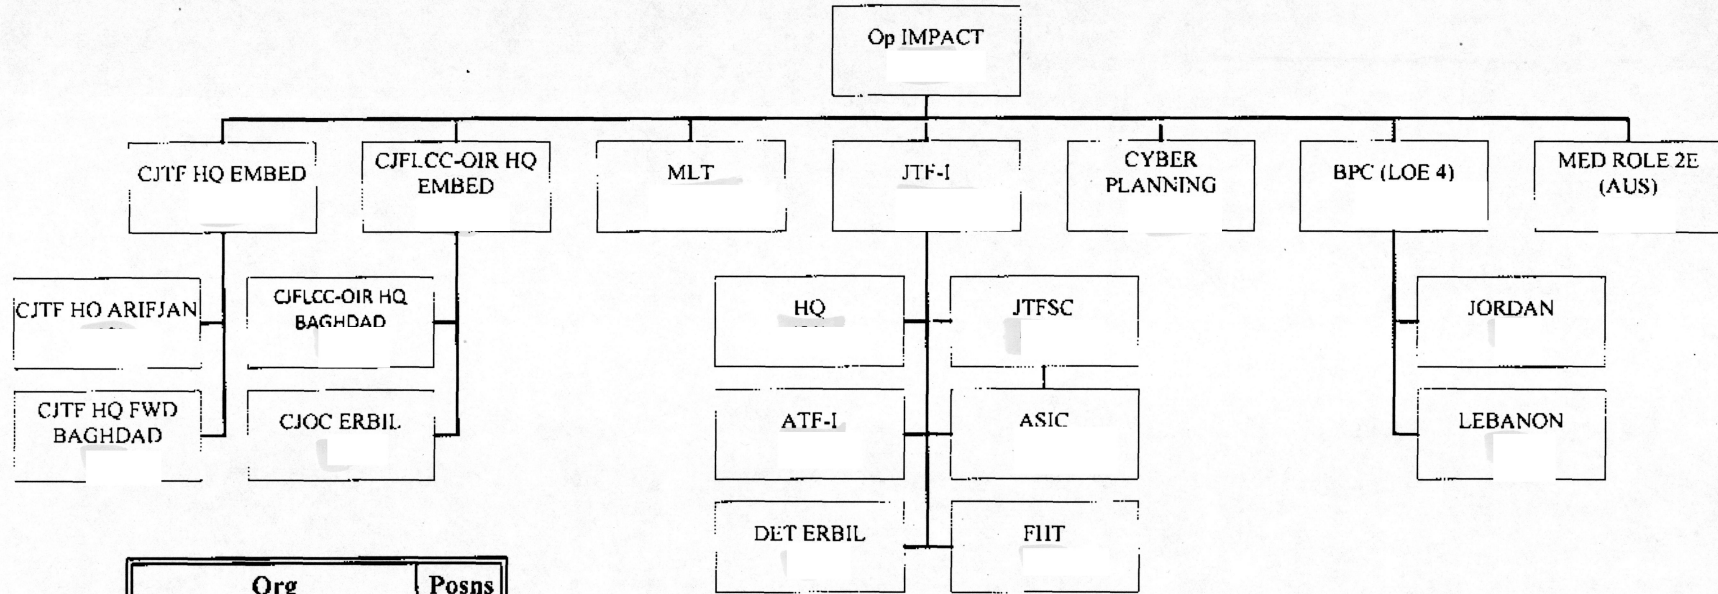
Op IMPACT

CJTF HQ EMBED

CJFLCC-OIR HQ EMBED

MLT

JTF-I

CYBER PLANNING

BPC (LOE 4)

MED ROLE 2E (AUS)

CJTF HQ ARIFJAN

CJTF HQ FWD BAGHDAD

CJFLCC-OIR HQ BAGHDAD

CJOC ERBIL

HQ

JTFSC

ATF-I

ASIC

DET ERBIL

FIIT

JORDAN

LEBANON

| Org | Posns |
|---|---|